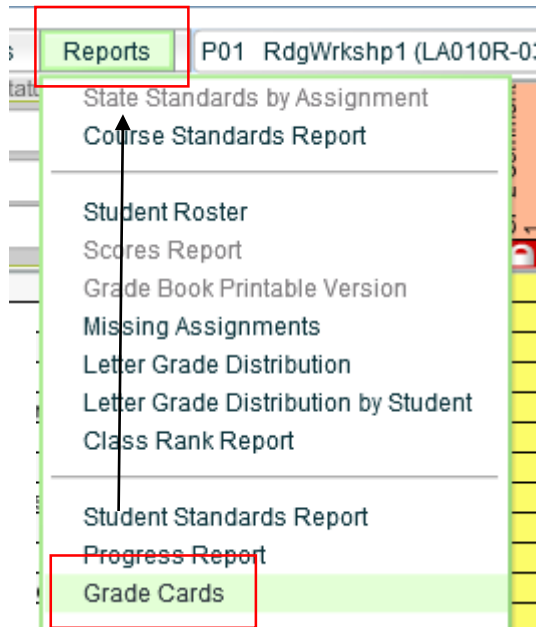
Reports
P01 RdgWrkshp1 (LA010R-0

State Standards by Assignment
Course Standards Report

Student Roster
Scores Report
Grade Book Printable Version
Missing Assignments
Letter Grade Distribution
Letter Grade Distribution by Student
Class Rank Report

Student Standards Report
Progress Report
Grade Cards